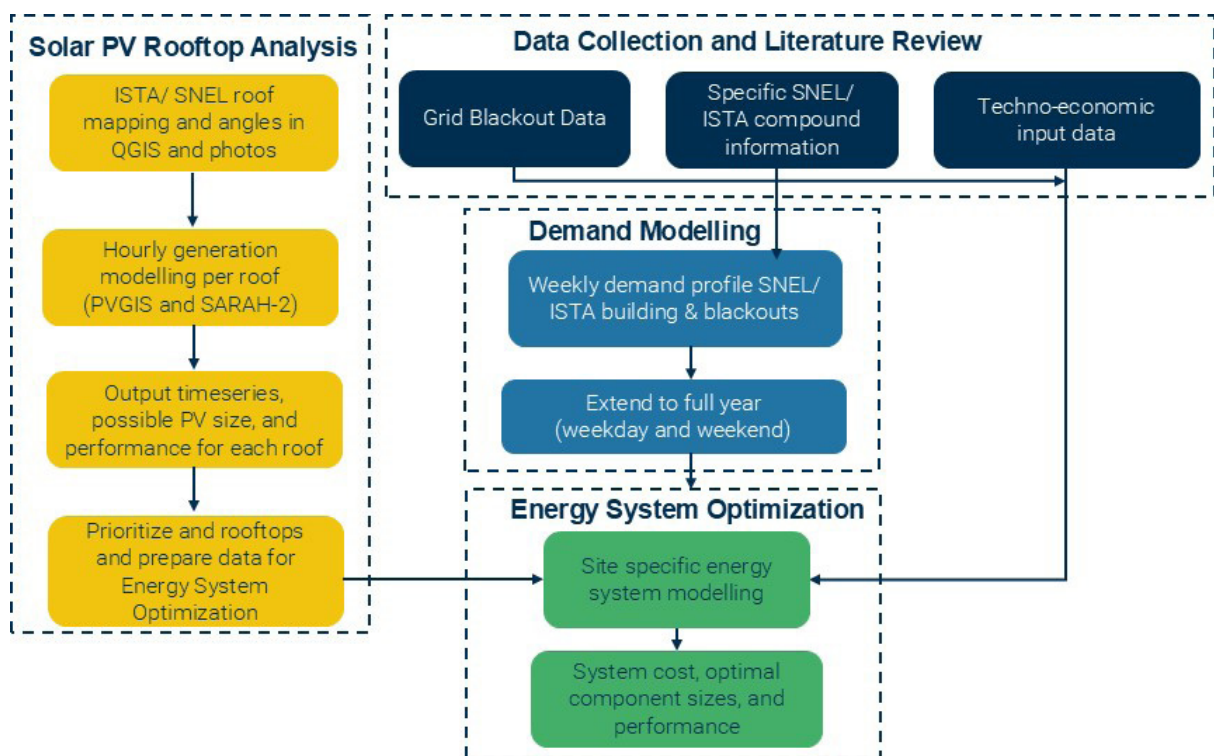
Solar PV Rooftop Analysis

ISTA/ SNEL roof mapping and angles in QGIS and photos

Hourly generation modelling per roof (PVGIS and SARAH-2)

Output timeseries, possible PV size, and performance for each roof

Prioritize and rooftops and prepare data for Energy System Optimization

Data Collection and Literature Review

Grid Blackout Data

Specific SNEL/ ISTA compound information

Techno-economic input data

Demand Modelling

Weekly demand profile SNEL/ ISTA building & blackouts

Extend to full year (weekday and weekend)

Energy System Optimization

Site specific energy system modelling

System cost, optimal component sizes, and performance